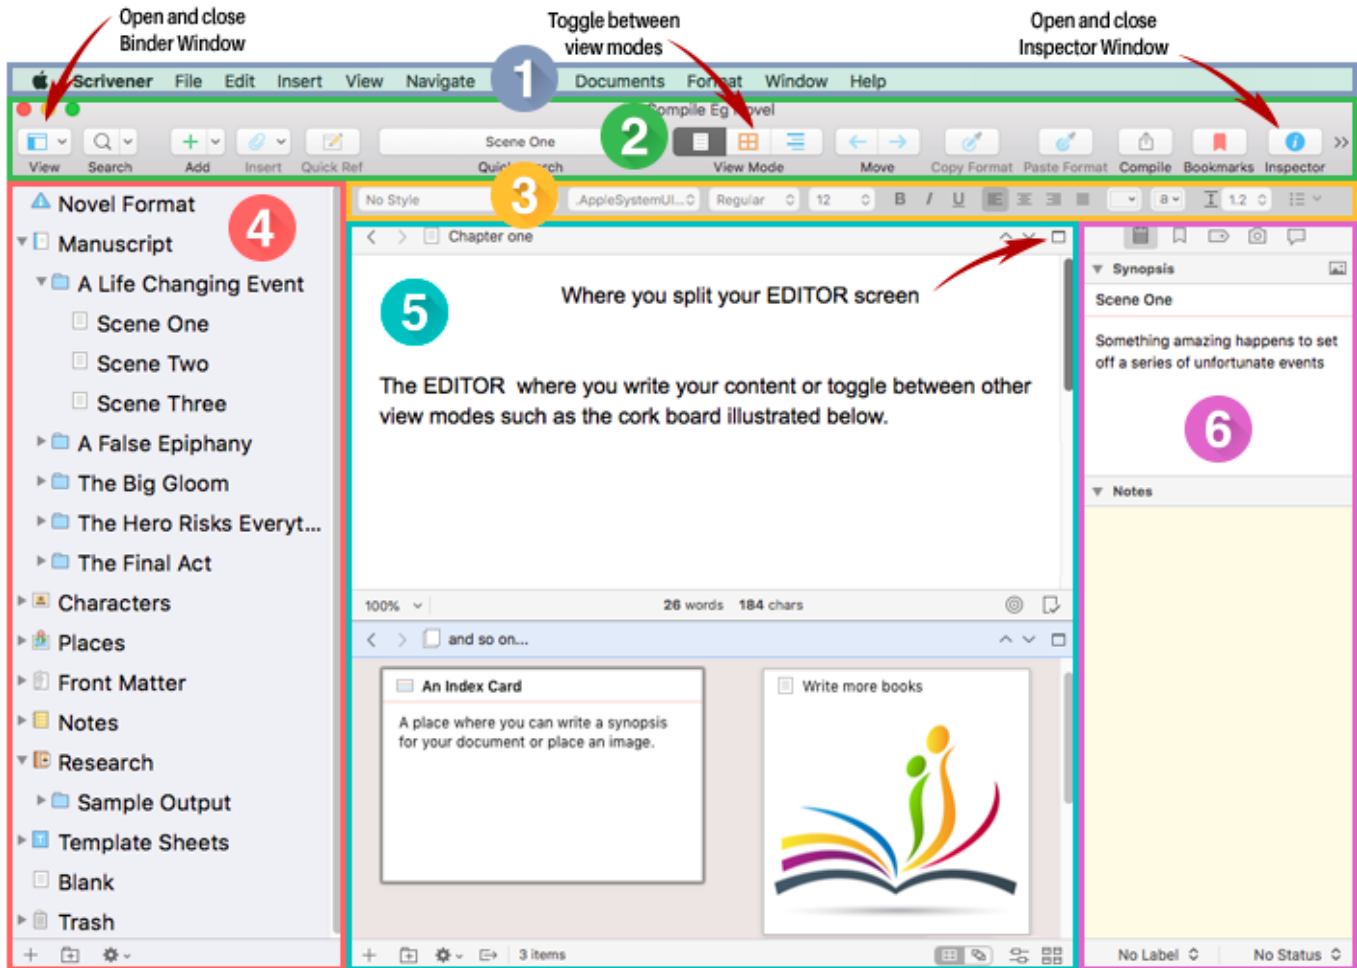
Open and close Binder Window

Toggle between view modes

Open and close Inspector Window

Scrivener File Edit Insert View Navigate 1 Documents Format Window Help

Compile Eg Novel

View Search Add Insert Quick Ref Scene One Quick Search 2 View Mode Move Copy Format Paste Format Compile Bookmarks Inspector

No Style 3 .AppleSystemUI... Regular 12 B I U 1.2

Novel Format
4
Manuscript
A Life Changing Event
Scene One
Scene Two
Scene Three
A False Epiphany
The Big Gloom
The Hero Risks Everyt...
The Final Act
Characters
Places
Front Matter
Notes
Research
Sample Output
Template Sheets
Blank
Trash

Chapter one

5

Where you split your EDITOR screen

The EDITOR where you write your content or toggle between other view modes such as the cork board illustrated below.

100% 26 words 184 chars

and so on...

An Index Card

A place where you can write a synopsis for your document or place an image.

Write more books

3 items

Synopsis

Scene One

Something amazing happens to set off a series of unfortunate events

6

Notes

No Label No Status